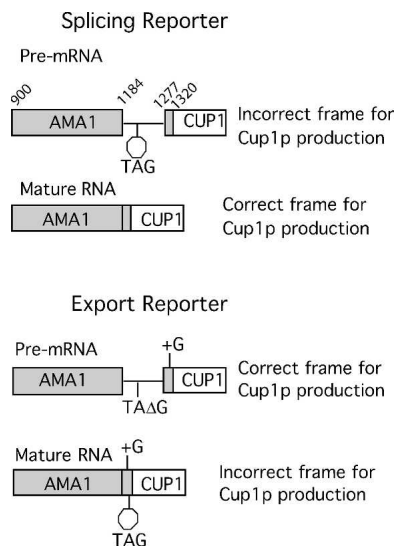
Splicing Reporter

Pre-mRNA

900

1184

1277

1320

AMA1

CUP1

Incorrect frame for Cup1p production

TAG

Mature RNA

AMA1

CUP1

Correct frame for Cup1p production

Export Reporter

Pre-mRNA

+G

AMA1

CUP1

Correct frame for Cup1p production

TAΔG

Mature RNA

+G

AMA1

CUP1

Incorrect frame for Cup1p production

TAG